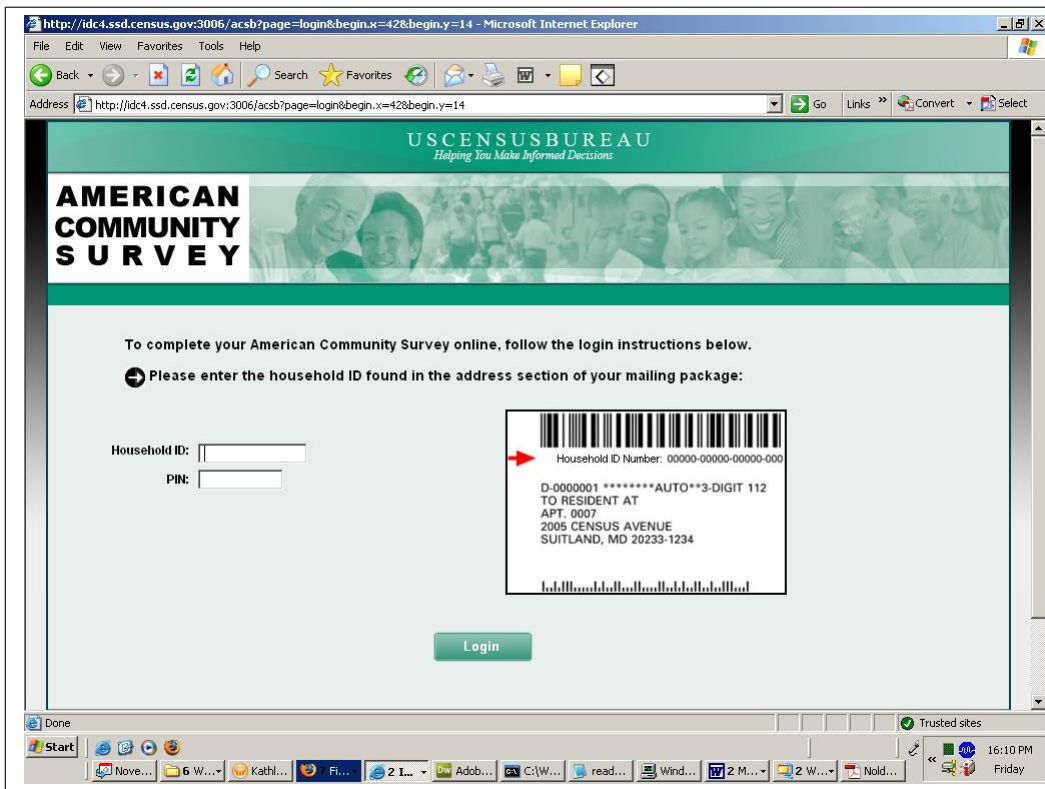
http://idc4.ssd.census.gov:3006/acsb?page=login&begin.x=42&begin.y=14 - Microsoft Internet Explorer

File Edit View Favorites Tools Help

Back Search Favorites

Address http://idc4.ssd.census.gov:3006/acsb?page=login&begin.x=42&begin.y=14 Go Links » Convert Select

USCENSUSBUREAU
Helping You Make Informed Decisions

AMERICAN COMMUNITY SURVEY

To complete your American Community Survey online, follow the login instructions below.

Please enter the household ID found in the address section of your mailing package:

Household ID:

PIN:

Household ID Number: 00000-00000-00000-000

D-0000001 ********AUTO**3-DIGIT 112
TO RESIDENT AT
APT. 0007
2005 CENSUS AVENUE
SUITLAND, MD 20233-1234

Login

Done Trusted sites

Start Nove... 6 W... Kathl... Fi... 2 I... Adob... C:\W... read... Wind... 2 M... 2 W... Nold... 16:10 PM Friday